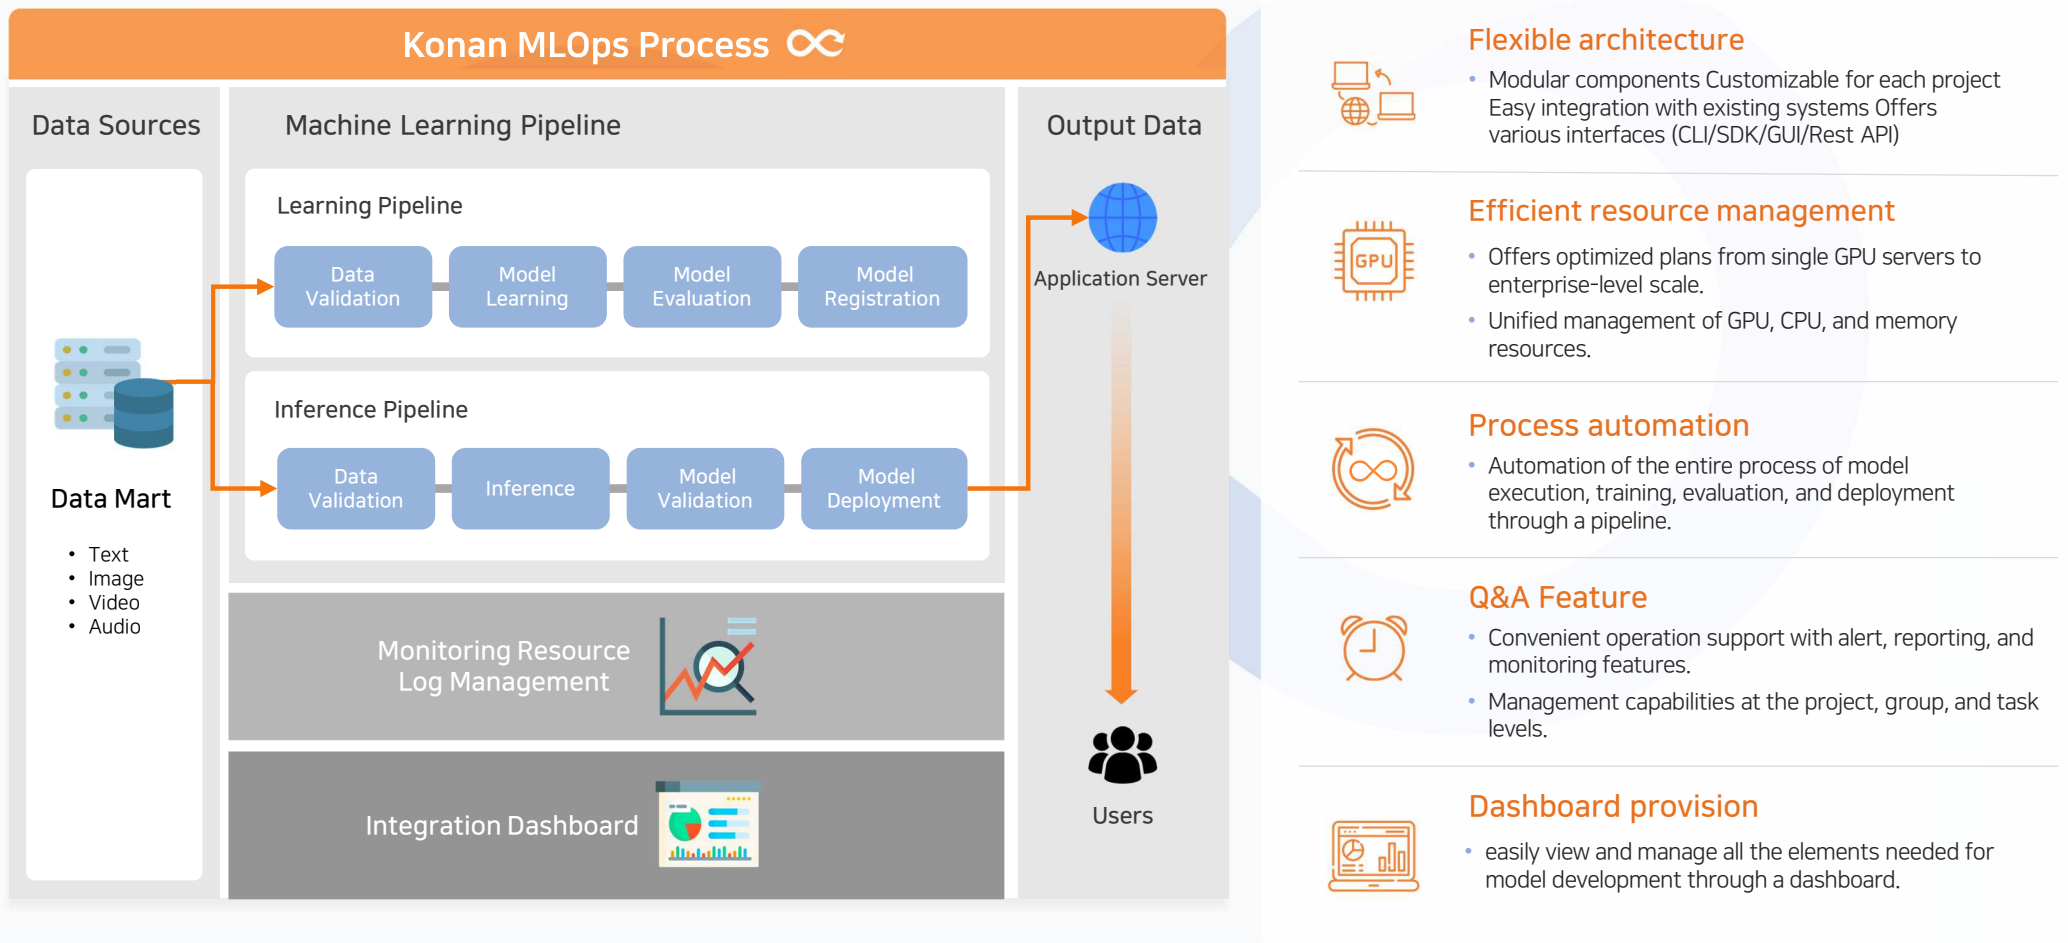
Konan MLOps Process

Data Sources

Data Mart

• Text
• Image
• Video
• Audio

Machine Learning Pipeline

Learning Pipeline

Data Validation

Model Learning

Model Evaluation

Model Registration

Inference Pipeline

Data Validation

Inference

Model Validation

Model Deployment

Monitoring Resource Log Management

Integration Dashboard

Output Data

Application Server

Users

GPU

Flexible architecture

• Modular components Customizable for each project Easy integration with existing systems Offers various interfaces (CLI/SDK/GUI/Rest API)

Efficient resource management

• Offers optimized plans from single GPU servers to enterprise-level scale.
• Unified management of GPU, CPU, and memory resources.

Process automation

• Automation of the entire process of model execution, training, evaluation, and deployment through a pipeline.

Q&A Feature

• Convenient operation support with alert, reporting, and monitoring features.
• Management capabilities at the project, group, and task levels.

Dashboard provision

• easily view and manage all the elements needed for model development through a dashboard.